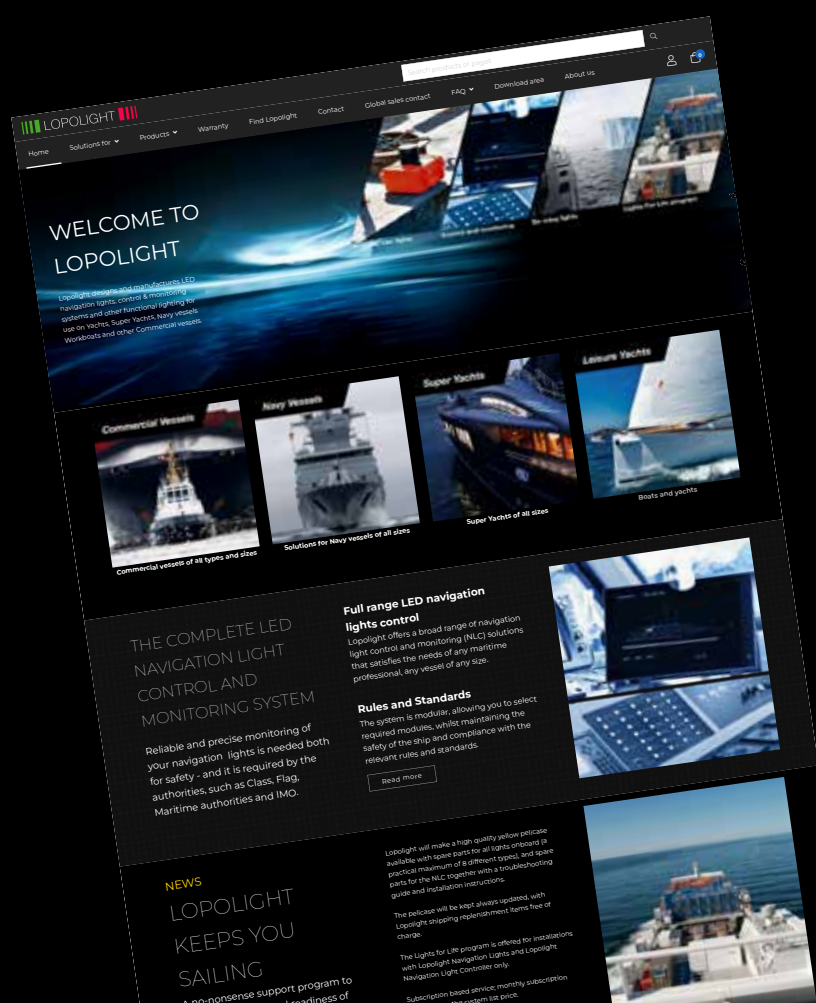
Search products or pages

LOPOLIGHT

Home Solutions for Products Warranty Find Lopolight Contact Global sales contact FAQ Download area About us

WELCOME TO LOPOLIGHT

Lopolight designs and manufactures LED navigation lights, control & monitoring systems and other functional lighting for use on Yachts, Super Yachts, Navy vessels Workboats and other Commercial vessels.

Commercial Vessels
Commercial vessels of all types and sizes

Navy Vessels
Solutions for Navy vessels of all sizes

Super Yachts
Super Yachts of all sizes

Leisure Yachts
Boats and yachts

THE COMPLETE LED NAVIGATION LIGHT CONTROL AND MONITORING SYSTEM

Reliable and precise monitoring of your navigation lights is needed both for safety - and it is required by the authorities, such as Class, Flag, Maritime authorities and IMO.

Full range LED navigation lights control
Lopolight offers a broad range of navigation light control and monitoring (NLC) solutions that satisfies the needs of any maritime professional, any vessel of any size.

Rules and Standards
The system is modular, allowing you to select required modules, whilst maintaining the safety of the ship and compliance with the relevant rules and standards.

Read more

NEWS
LOPOLIGHT KEEPS YOU SAILING

A no-nonsense support program to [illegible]

Lopolight will make a high quality yellow pelicase available with spare parts for all lights onboard (a practical maximum of 8 different types), and spare parts for the NLC together with a troubleshooting guide and installation instructions.

The pelicase will be kept always updated, with Lopolight shipping replenishment items free of charge.

The Lights for Life program is offered for installations with Lopolight Navigation Lights and Lopolight Navigation Light Controller only.

Subscription based service; monthly subscription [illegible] system list price.